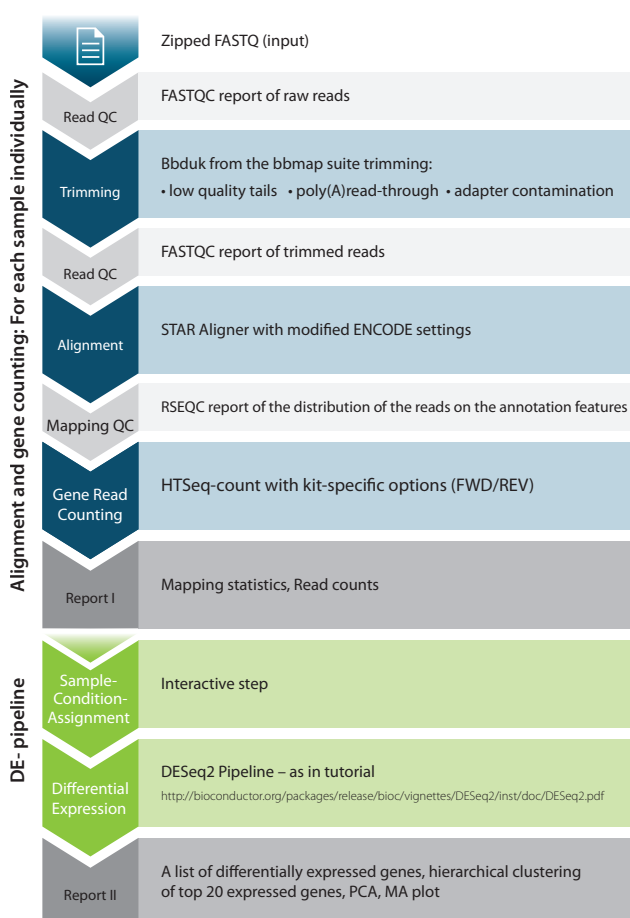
Alignment and gene counting: For each sample individually

Zipped FASTQ (input)

Read QC

FASTQC report of raw reads

Trimming

Bbduk from the bbmap suite trimming:
• low quality tails • poly(A)read-through • adapter contamination

Read QC

FASTQC report of trimmed reads

Alignment

STAR Aligner with modified ENCODE settings

Mapping QC

RSEQC report of the distribution of the reads on the annotation features

Gene Read Counting

HTSeq-count with kit-specific options (FWD/REV)

Report I

Mapping statistics, Read counts

DE- pipeline

Sample-Condition-Assignment

Interactive step

Differential Expression

DESeq2 Pipeline – as in tutorial
http://bioconductor.org/packages/release/bioc/vignettes/DESeq2/inst/doc/DESeq2.pdf

Report II

A list of differentially expressed genes, hierarchical clustering of top 20 expressed genes, PCA, MA plot